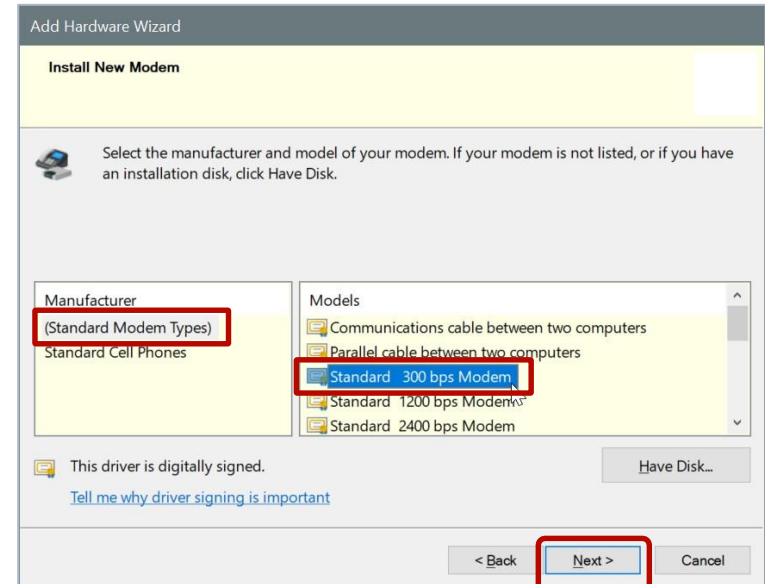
Add Hardware Wizard

Install New Modem

Select the manufacturer and model of your modem. If your modem is not listed, or if you have an installation disk, click Have Disk.

| Manufacturer | Models |
|---|---|
| (Standard Modem Types) | Communications cable between two computers |
| Standard Cell Phones | Parallel cable between two computers |
| | Standard 300 bps Modem |
| | Standard 1200 bps Modem |
| | Standard 2400 bps Modem |

This driver is digitally signed.

Have Disk...

Tell me why driver signing is important

< Back

Next >

Cancel